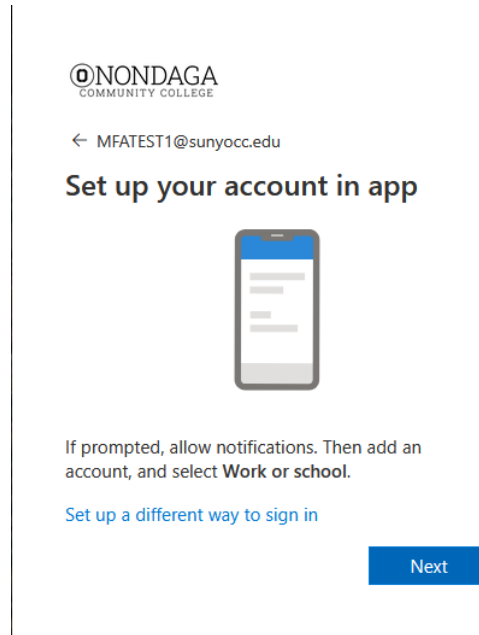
ONONDAGA
COMMUNITY COLLEGE

← MFATEST1@sunyocc.edu

Set up your account in app

If prompted, allow notifications. Then add an account, and select **Work or school**.

Set up a different way to sign in

Next